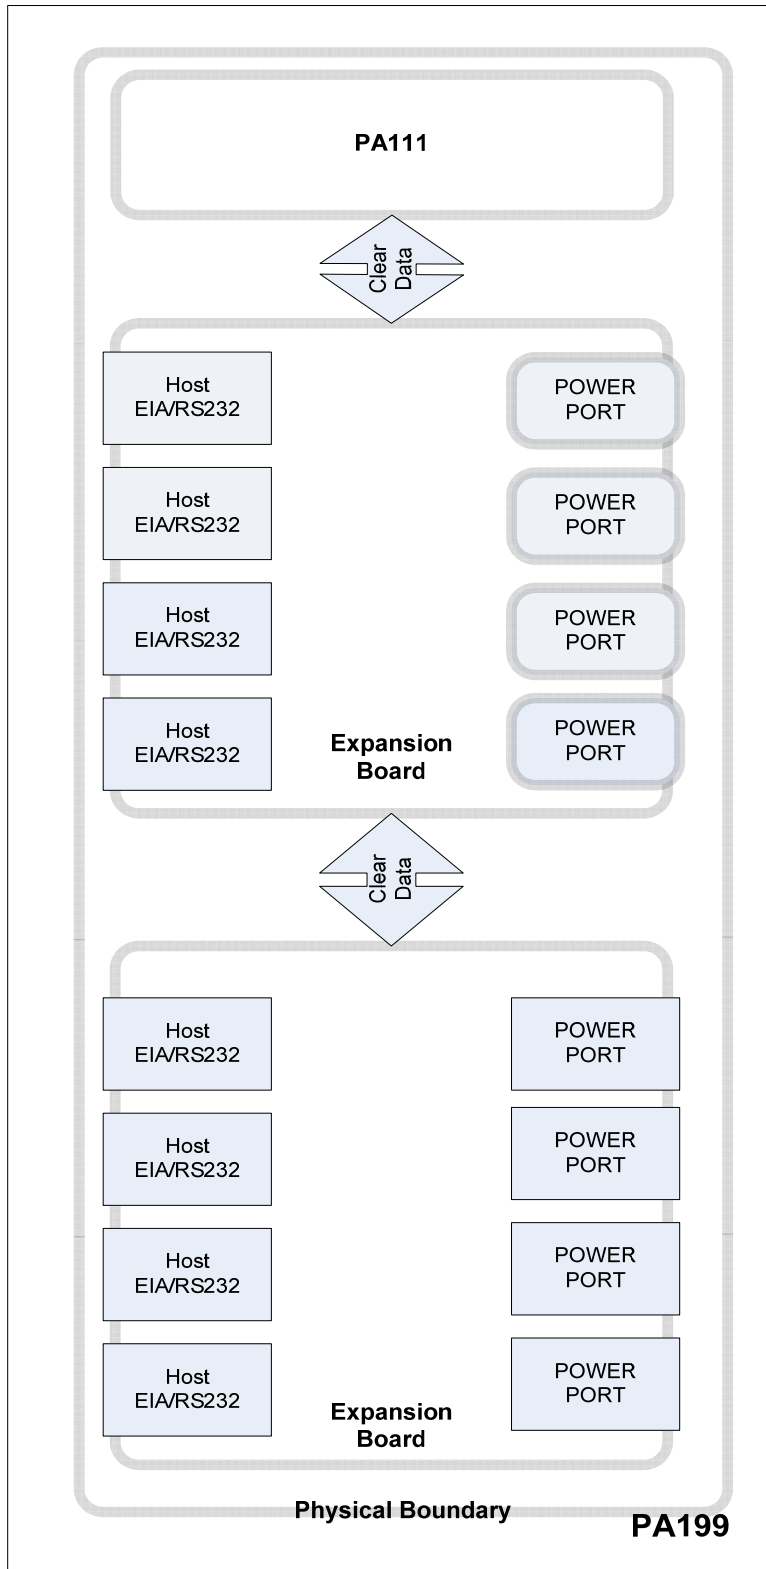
PA111

Clear Data

Host EIA/RS232

POWER PORT

Host EIA/RS232

POWER PORT

Host EIA/RS232

POWER PORT

Host EIA/RS232

Expansion Board

POWER PORT

Clear Data

Host EIA/RS232

POWER PORT

Host EIA/RS232

POWER PORT

Host EIA/RS232

POWER PORT

Host EIA/RS232

Expansion Board

POWER PORT

Physical Boundary

PA199